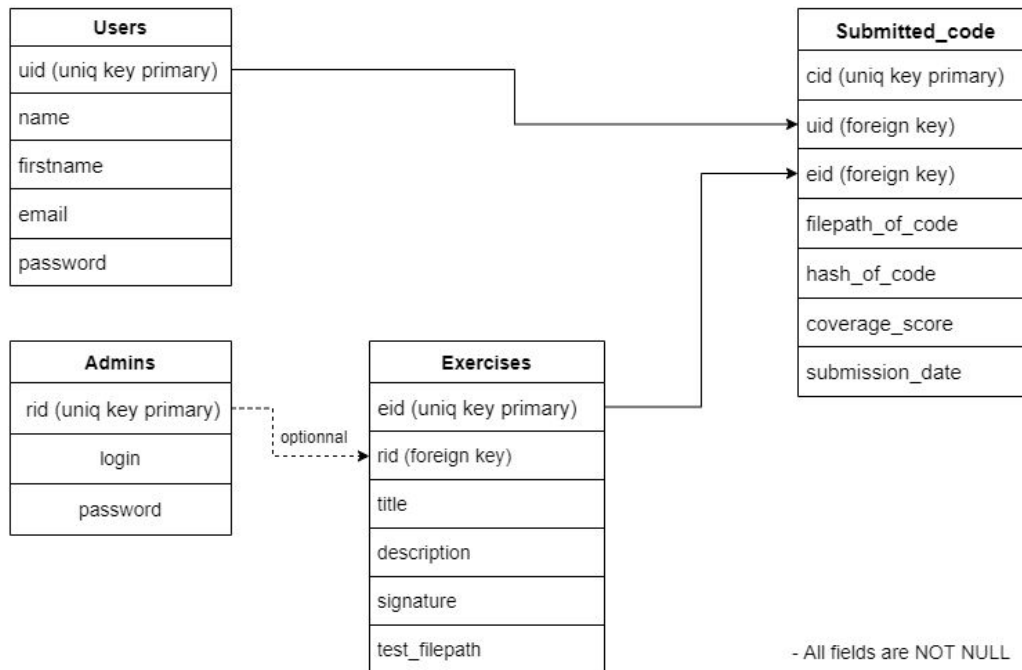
Users

uid (uniq key primary)

name

firstname

email

password

Submitted_code

cid (uniq key primary)

uid (foreign key)

eid (foreign key)

filepath_of_code

hash_of_code

coverage_score

submission_date

Admins

rid (uniq key primary)

login

password

optionnal

Exercises

eid (uniq key primary)

rid (foreign key)

title

description

signature

test_filepath

- All fields are NOT NULL